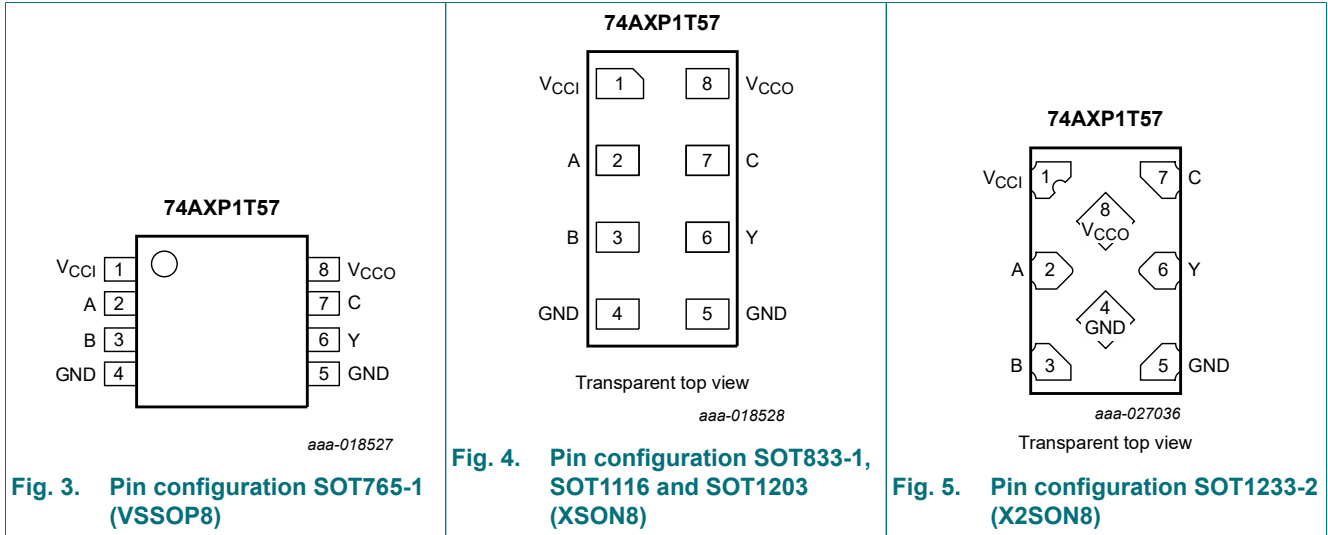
74AXP1T57

$V_{CCI}$ 1
A 2
B 3
GND 4

8 $V_{CCO}$
7 C
6 Y
5 GND

aaa-018527

Fig. 3. Pin configuration SOT765-1 (VSSOP8)

74AXP1T57

$V_{CCI}$ 1
A 2
B 3
GND 4

8 $V_{CCO}$
7 C
6 Y
5 GND

Transparent top view

aaa-018528

Fig. 4. Pin configuration SOT833-1, SOT1116 and SOT1203 (XSON8)

74AXP1T57

$V_{CCI}$ 1
7 C
8 $V_{CCO}$
A 2
6 Y
4 GND
B 3
5 GND

aaa-027036

Transparent top view

Fig. 5. Pin configuration SOT1233-2 (X2SON8)